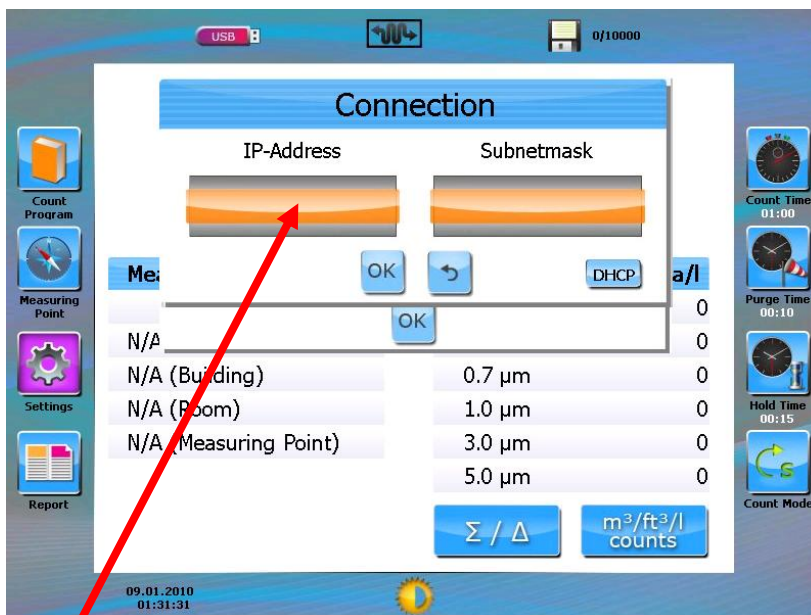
USB

0/10000

Connection

IP-Address

Subnetmask

OK

DHCP

OK

Count Program

Measuring Point

Settings

Report

Mea

a/l

0

N/A

0

N/A (Building)

0.7 µm

0

N/A (Room)

1.0 µm

0

N/A (Measuring Point)

3.0 µm

0

5.0 µm

0

Σ / Δ

m³/ft³/l counts

Count Time 01:00

Purge Time 00:10

Hold Time 00:15

Count Mode

09.01.2010 01:31:31